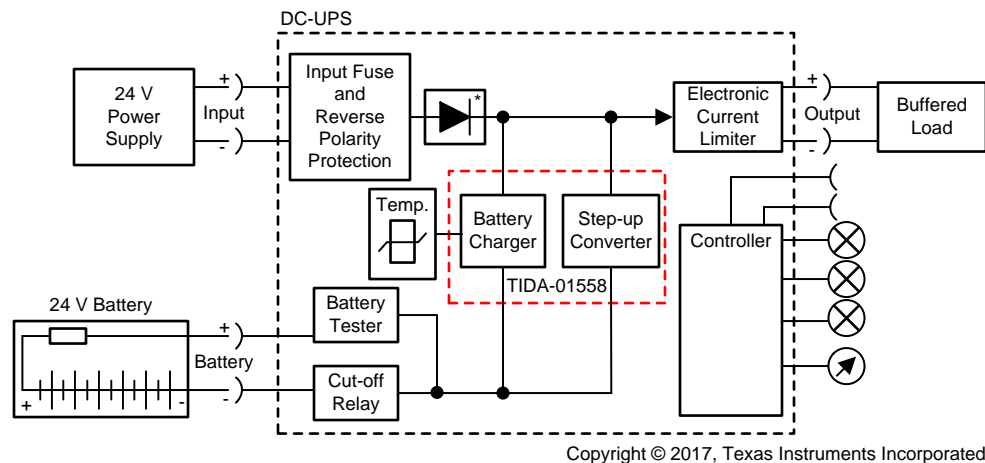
DC-UPS

24 V Power Supply

+
Input
-

Input Fuse and Reverse Polarity Protection

*

Electronic Current Limiter

+
Output
-

Buffered Load

Temp.

Battery Charger

Step-up Converter

TIDA-01558

Controller

24 V Battery

+
Battery
-

+
-

Battery Tester

Cut-off Relay

Copyright © 2017, Texas Instruments Incorporated